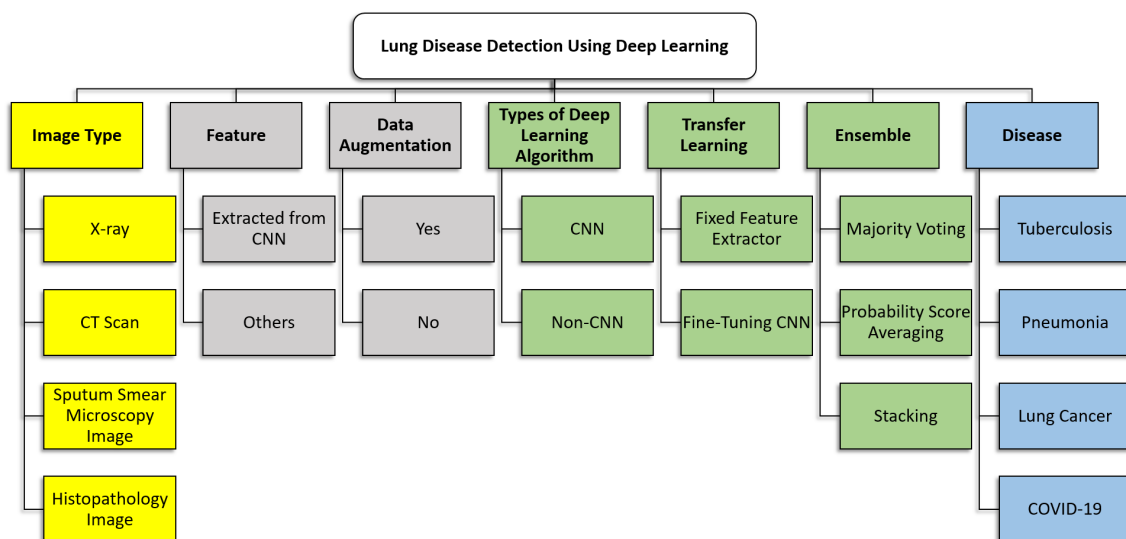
Lung Disease Detection Using Deep Learning

Image Type

X-ray

CT Scan

Sputum Smear Microscopy Image

Histopathology Image

Feature

Extracted from CNN

Others

Data Augmentation

Yes

No

Types of Deep Learning Algorithm

CNN

Non-CNN

Transfer Learning

Fixed Feature Extractor

Fine-Tuning CNN

Ensemble

Majority Voting

Probability Score Averaging

Stacking

Disease

Tuberculosis

Pneumonia

Lung Cancer

COVID-19